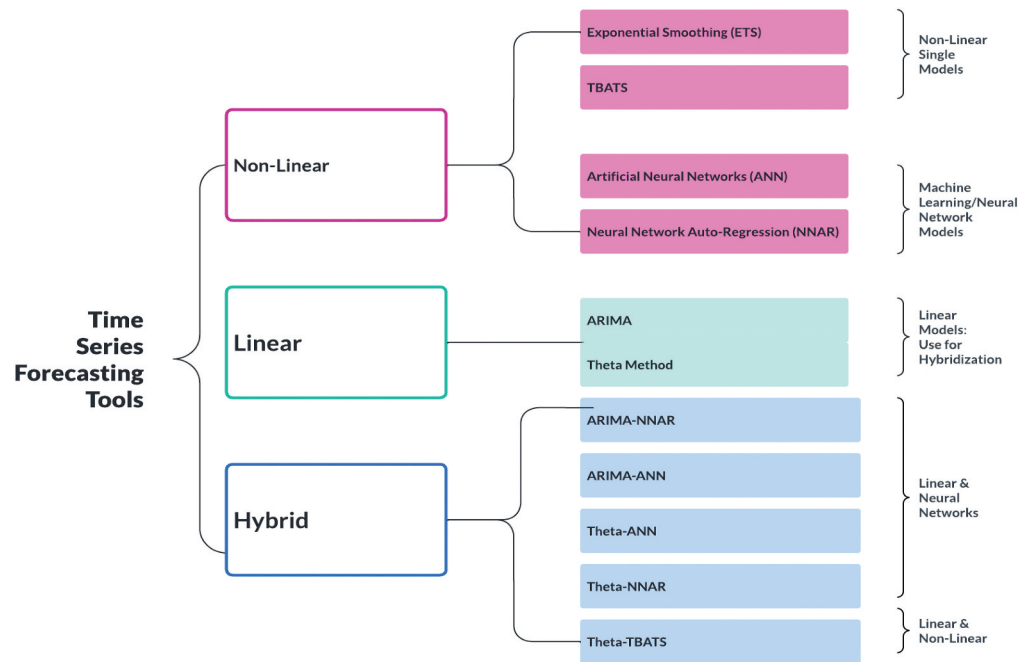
Time Series Forecasting Tools

Non-Linear

Exponential Smoothing (ETS)

TBATS

Non-Linear Single Models

Artificial Neural Networks (ANN)

Neural Network Auto-Regression (NNAR)

Machine Learning/Neural Network Models

Linear

ARIMA

Theta Method

Linear Models: Use for Hybridization

Hybrid

ARIMA-NNAR

ARIMA-ANN

Theta-ANN

Theta-NNAR

Linear & Neural Networks

Theta-TBATS

Linear & Non-Linear